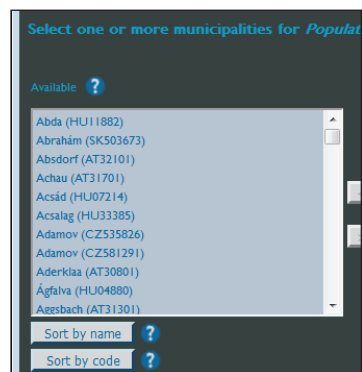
Select one or more municipalities for Populat

Available ?

Abda (HU11882)
Abrahám (SK503673)
Absdorf (AT32101)
Achau (AT31701)
Acsád (HU07214)
Acsalag (HU33385)
Adamov (CZ535826)
Adamov (CZ581291)
Aderklaa (AT30801)
Ágfalva (HU04880)
Aggsbach (AT31301)

Sort by name ?

Sort by code ?